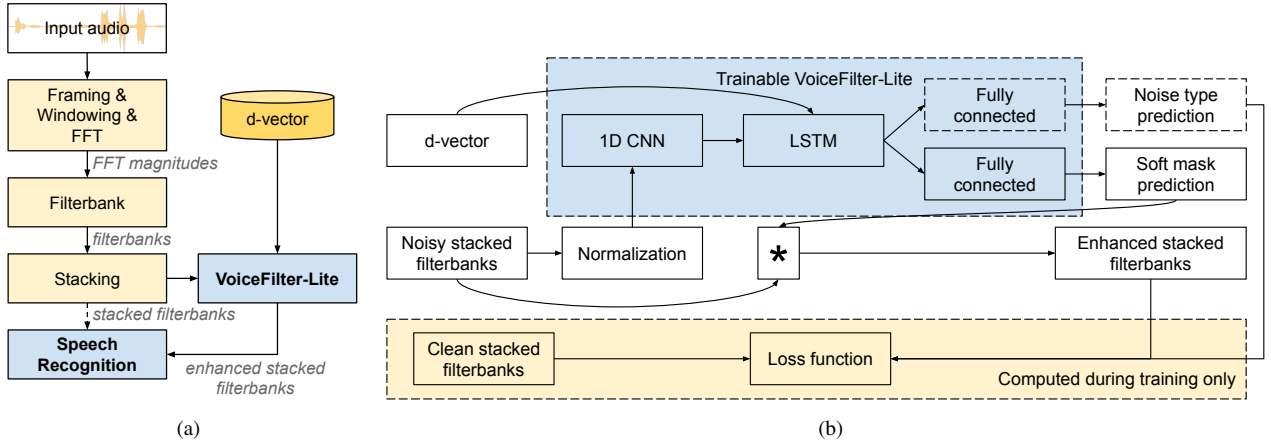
Input audio

Framing & Windowing & FFT

FFT magnitudes

Filterbank

filterbanks

Stacking

stacked filterbanks

Speech Recognition

d-vector

VoiceFilter-Lite

enhanced stacked filterbanks

(a)

Trainable VoiceFilter-Lite

d-vector

1D CNN

LSTM

Fully connected

Fully connected

Noise type prediction

Soft mask prediction

Noisy stacked filterbanks

Normalization

*

Enhanced stacked filterbanks

Clean stacked filterbanks

Loss function

Computed during training only

(b)